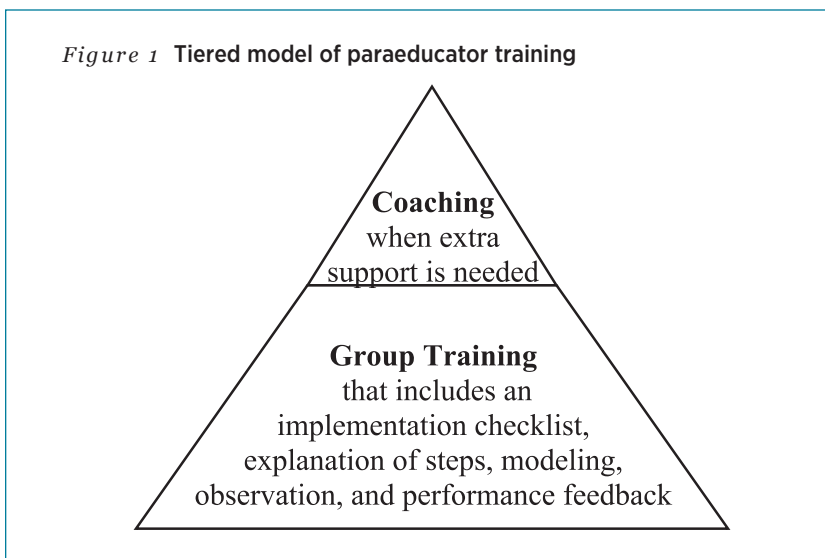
Figure 1 Tiered model of paraeducator training

Coaching
when extra support is needed

Group Training
that includes an implementation checklist, explanation of steps, modeling, observation, and performance feedback